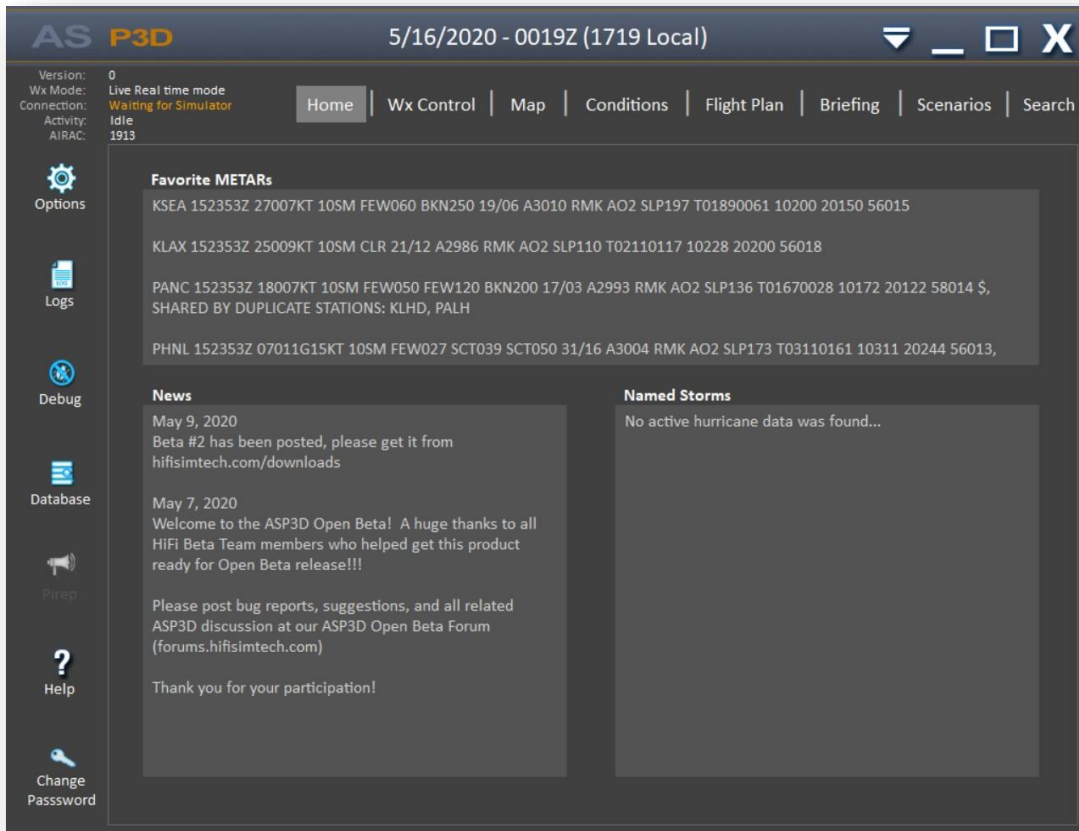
AS P3D

5/16/2020 - 0019Z (1719 Local)

Version: 0
Wx Mode: Live Real time mode
Connection: Waiting for Simulator
Activity: Idle
AIRAC: 1913

Home | Wx Control | Map | Conditions | Flight Plan | Briefing | Scenarios | Search

Options

Logs

Debug

Database

Pirep

Help

Change Passsword

Favorite METARs

KSEA 152353Z 27007KT 10SM FEW060 BKN250 19/06 A3010 RMK AO2 SLP197 T01890061 10200 20150 56015

KLAX 152353Z 25009KT 10SM CLR 21/12 A2986 RMK AO2 SLP110 T02110117 10228 20200 56018

PANC 152353Z 18007KT 10SM FEW050 FEW120 BKN200 17/03 A2993 RMK AO2 SLP136 T01670028 10172 20122 58014 $, SHARED BY DUPLICATE STATIONS: KLHD, PALH

PHNL 152353Z 07011G15KT 10SM FEW027 SCT039 SCT050 31/16 A3004 RMK AO2 SLP173 T03110161 10311 20244 56013,

News

May 9, 2020
Beta #2 has been posted, please get it from hifisimtech.com/downloads

May 7, 2020
Welcome to the ASP3D Open Beta! A huge thanks to all HiFi Beta Team members who helped get this product ready for Open Beta release!!!

Please post bug reports, suggestions, and all related ASP3D discussion at our ASP3D Open Beta Forum (forums.hifisimtech.com)

Thank you for your participation!

Named Storms

No active hurricane data was found...